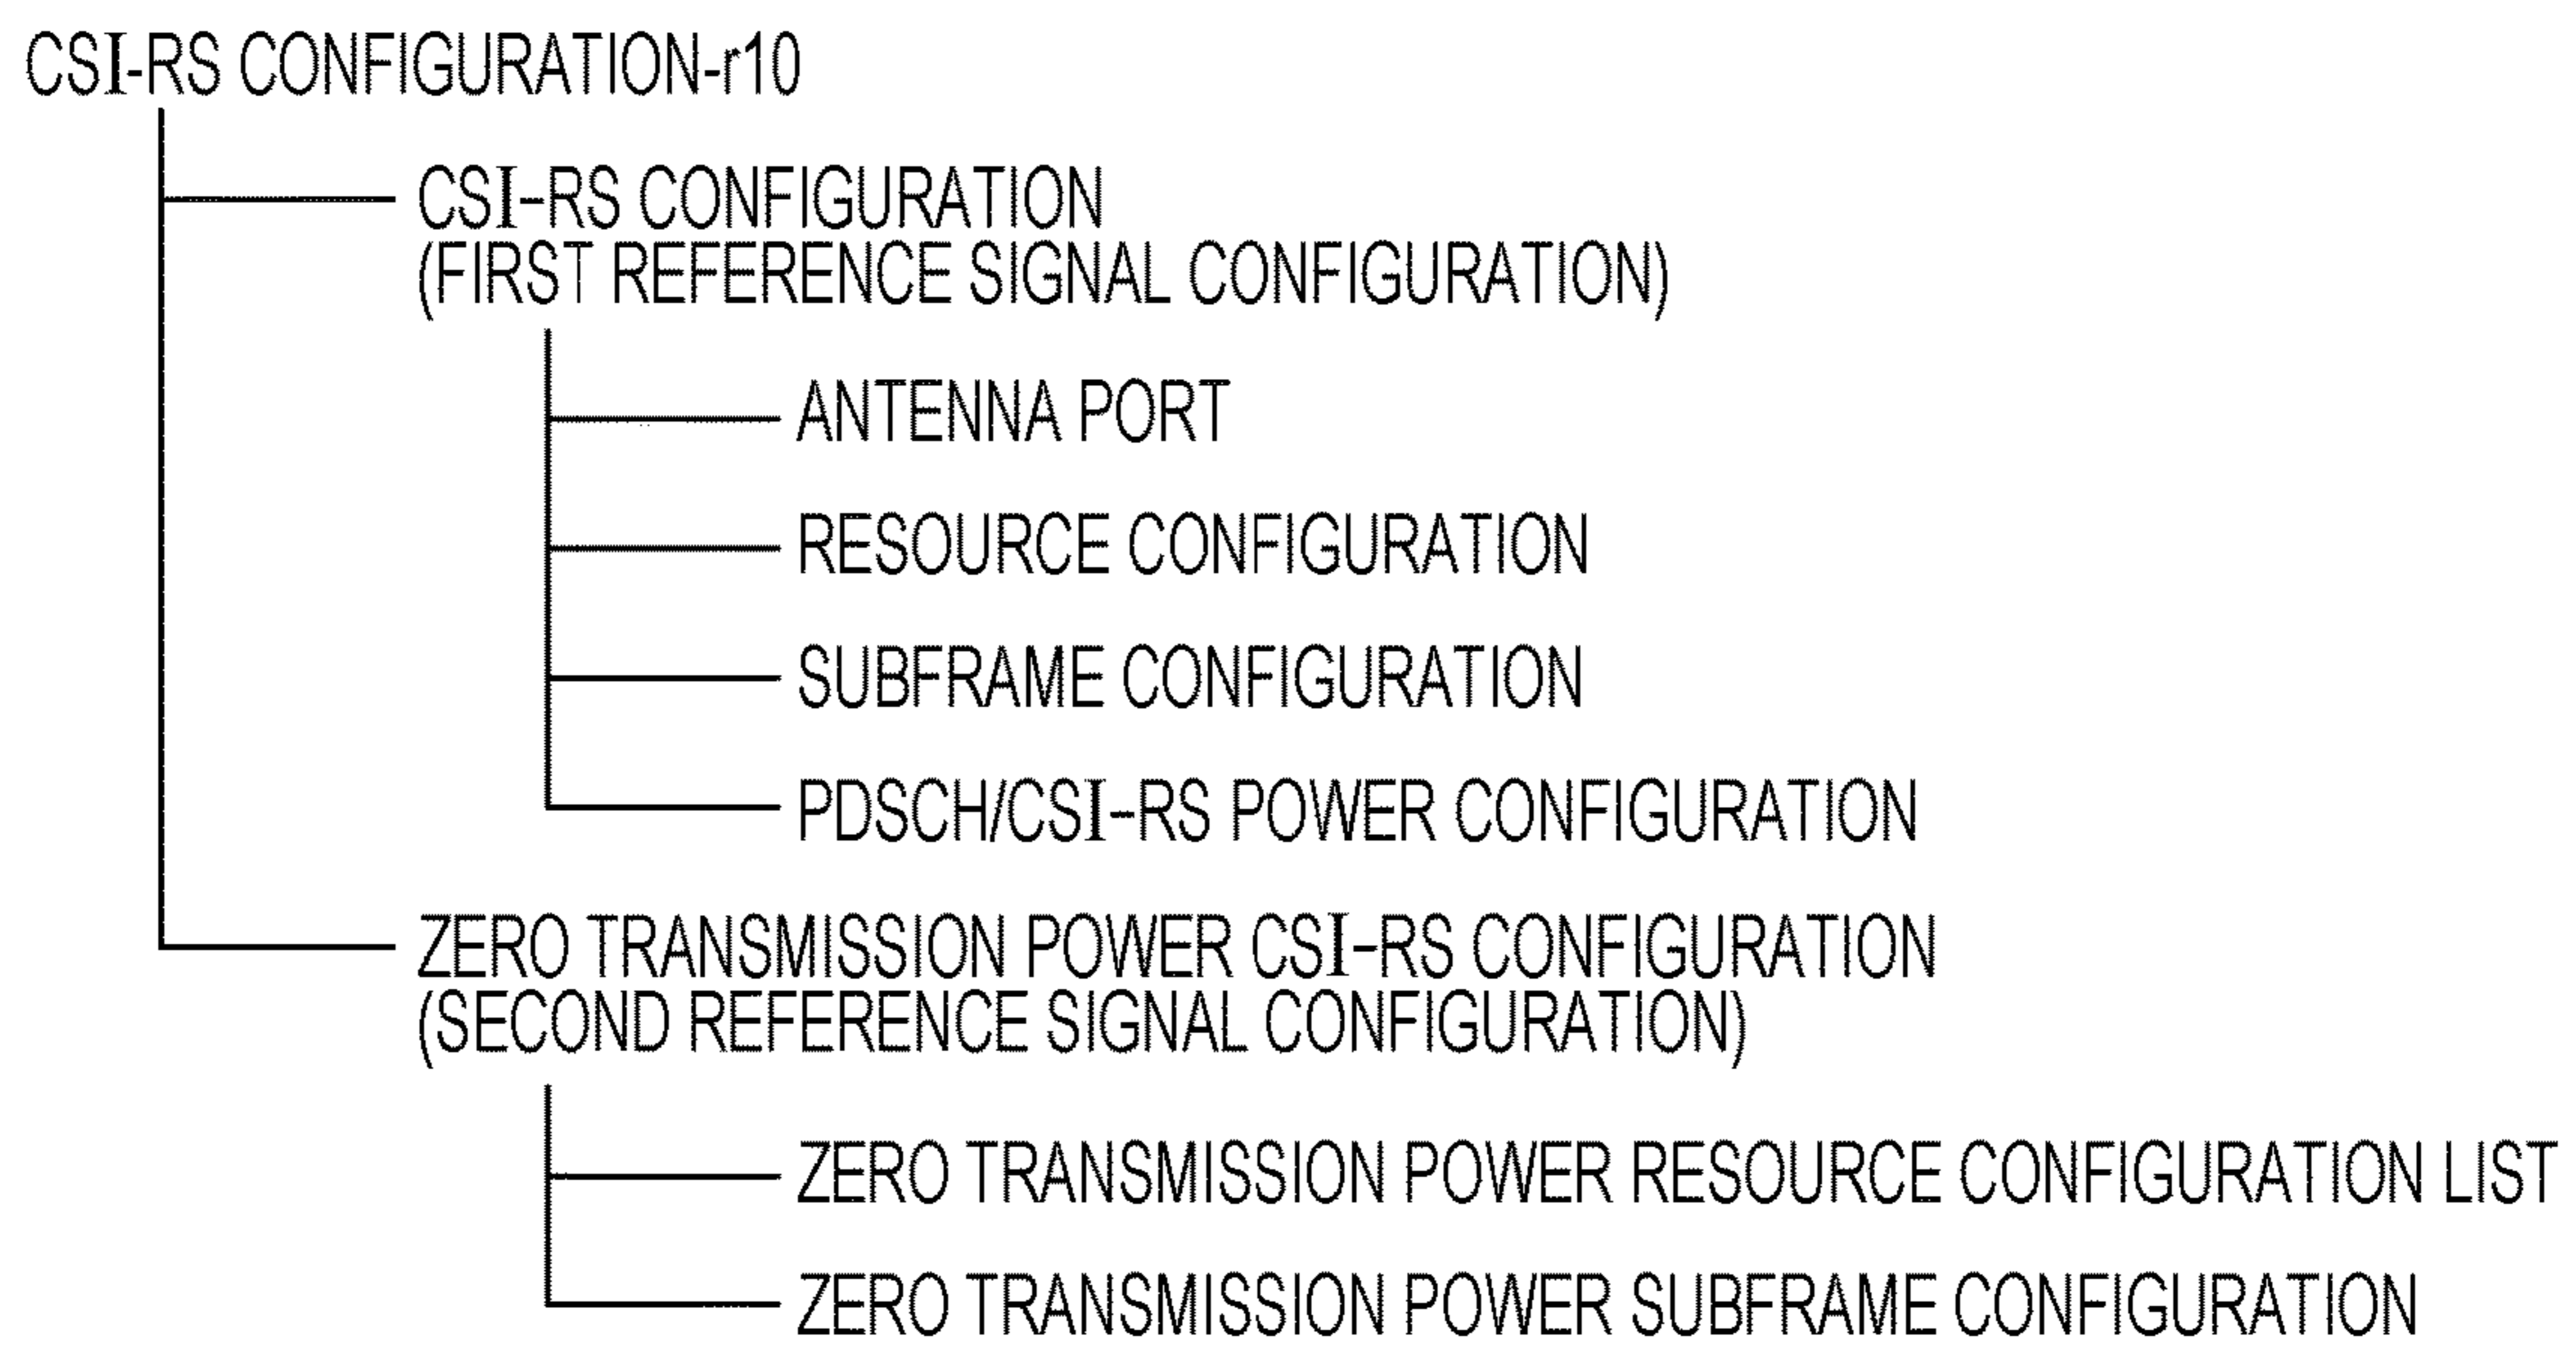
CSI-RS CONFIGURATION-r10

CSI-RS CONFIGURATION
(FIRST REFERENCE SIGNAL CONFIGURATION)

ANTENNA PORT

RESOURCE CONFIGURATION

SUBFRAME CONFIGURATION

PDSCH/CSI-RS POWER CONFIGURATION

ZERO TRANSMISSION POWER CSI-RS CONFIGURATION
(SECOND REFERENCE SIGNAL CONFIGURATION)

ZERO TRANSMISSION POWER RESOURCE CONFIGURATION LIST

ZERO TRANSMISSION POWER SUBFRAME CONFIGURATION